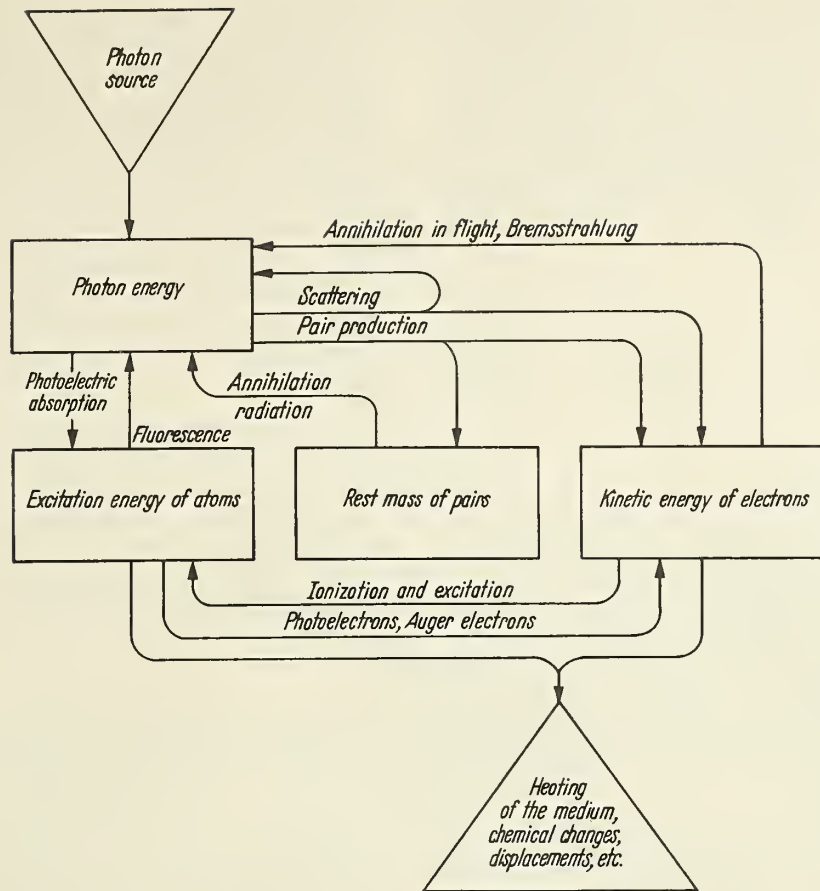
Photon source

Annihilation in flight, Bremsstrahlung

Photon energy

Scattering

Pair production

Photoelectric absorption

Annihilation radiation

Fluorescence

Excitation energy of atoms

Rest mass of pairs

Kinetic energy of electrons

Ionization and excitation

Photoelectrons, Auger electrons

Heating of the medium, chemical changes, displacements, etc.